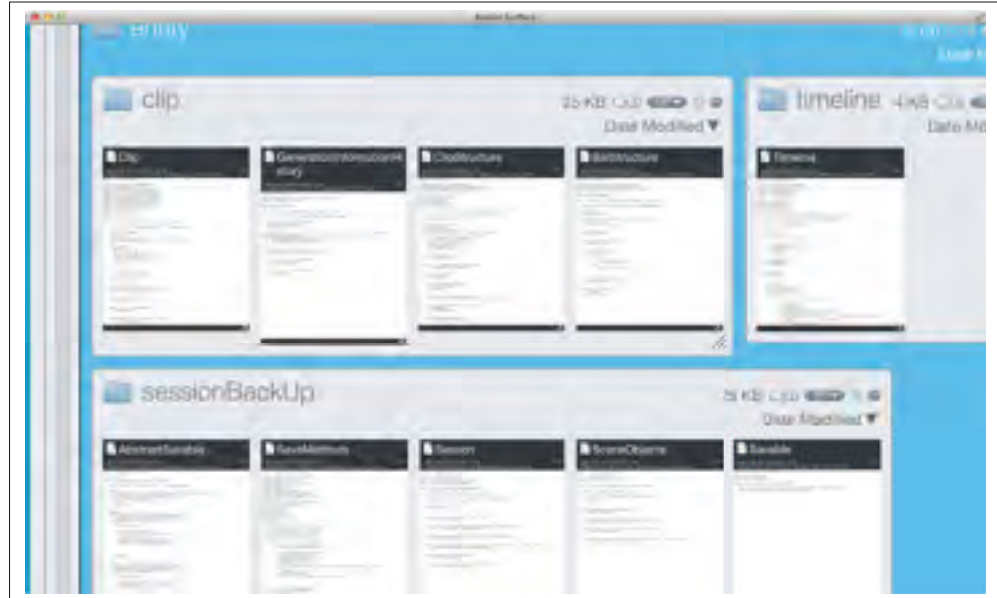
entry

clip
25 KB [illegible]
Date Modified ▼

Clip
GenerationInformationHistory
ClipStructure
BarStructure

timeline
4 KB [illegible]
Date Mo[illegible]

Timeline

sessionBackUp
5 KB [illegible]
Date Modified ▼

AbstractSavable
SaveMethods
Session
SceneObjects
Savable